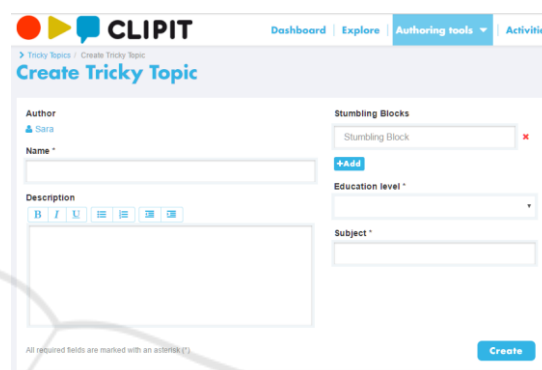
CLIPIT

Dashboard | Explore | Authoring tools | Activiti

Tricky Topics / Create Tricky Topic

Create Tricky Topic

Author

Sara

Name *

Description

B I U

Stumbling Blocks

Stumbling Block

+Add

Education level *

Subject *

All required fields are marked with an asterisk (*).

Create